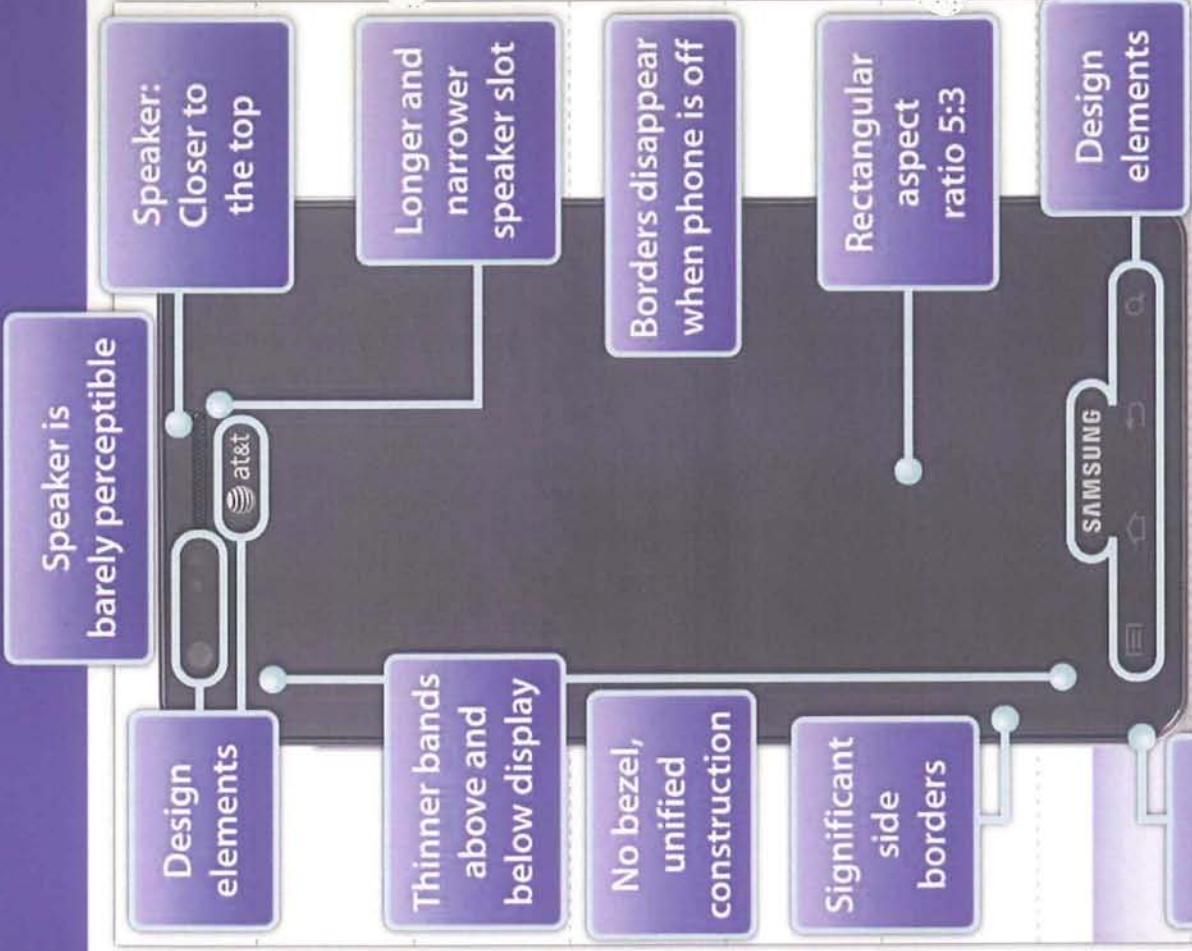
Speaker is barely perceptible

Speaker: Closer to the top

Longer and narrower speaker slot

Borders disappear when phone is off

Rectangular aspect ratio 5:3

Design elements

at&t

SAMSUNG

Design elements

Thinner bands above and below display

No bezel, unified construction

Significant side borders